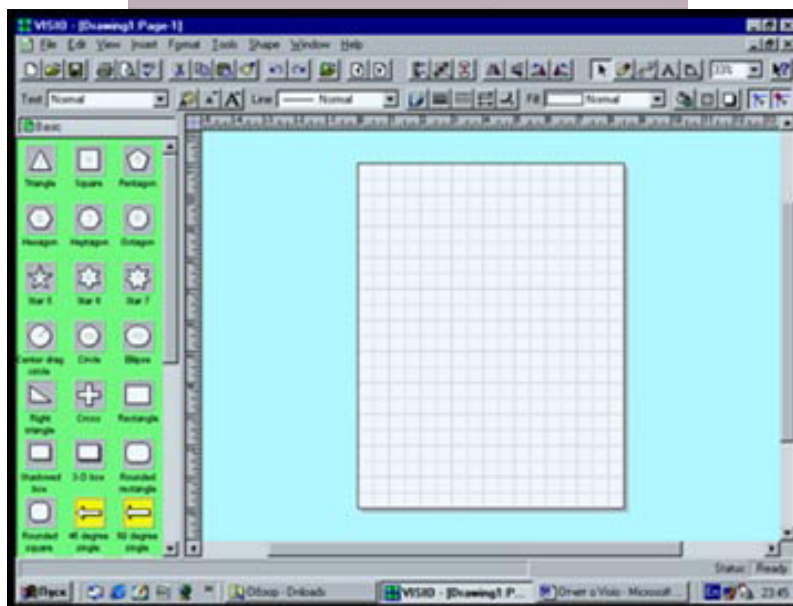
VISIO - [Drawing1 Page-1]

File Edit View Insert Format Tools Shape Window Help

33%

Text Normal

Line Normal

Fill Normal

Basic

Triangle
Square
Pentagon
Hexagon
Heptagon
Octagon
Star 5
Star 6
Star 7
Center drag circle
Circle
Ellipse
Right triangle
Cross
Rectangle
Shadowed box
3-D box
Rounded rectangle
Rounded square
45 degree single
90 degree single

Status: Ready

Пуск
Обзор - Dnloads
VISIO - [Drawing1 P...
Отчет о Visio - Microsoft...
En
23:45